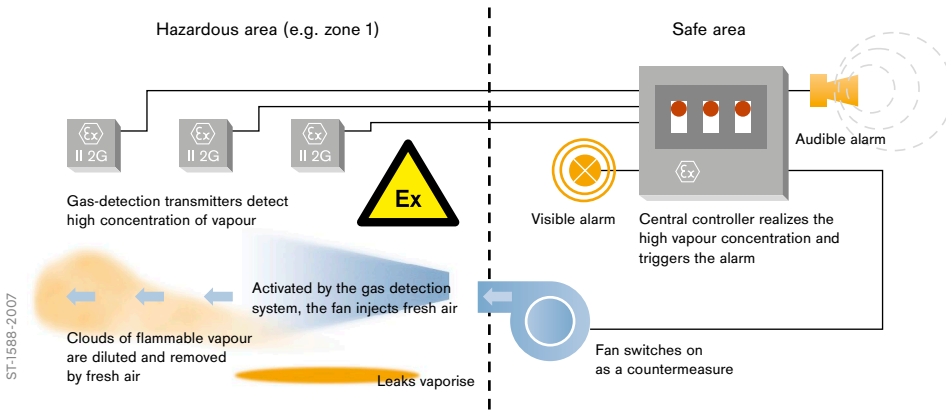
Hazardous area (e.g. zone 1)

Safe area

Ex
II 2G

Ex
II 2G

Ex
II 2G

Ex

Audible alarm

Ex

Gas-detection transmitters detect high concentration of vapour

Visible alarm

Central controller realizes the high vapour concentration and triggers the alarm

Activated by the gas detection system, the fan injects fresh air

Clouds of flammable vapour are diluted and removed by fresh air

Fan switches on as a countermeasure

Leaks vaporise

ST-1588-2007